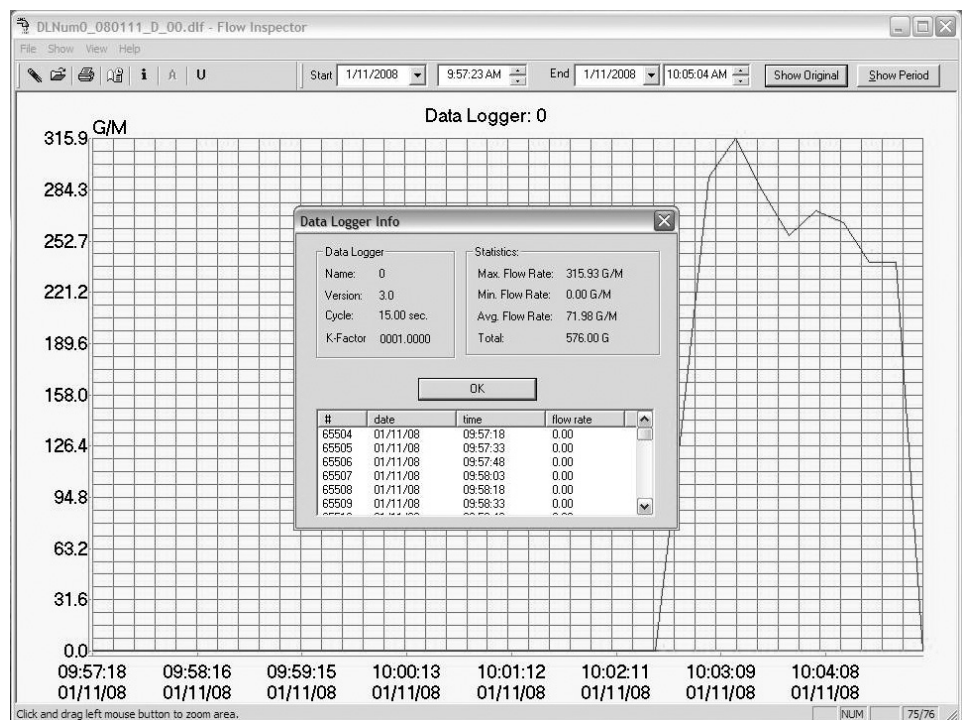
DLNum0_080111_D_00.dlf - Flow Inspector

File Show View Help

i A U

Start 1/11/2008 9:57:23 AM End 1/11/2008 10:05:04 AM Show Original Show Period

Data Logger: 0

G/M

315.9
284.3
252.7
221.2
189.6
158.0
126.4
94.8
63.2
31.6
0.0

Data Logger Info

Data Logger
Name: 0
Version: 3.0
Cycle: 15.00 sec.
K-Factor 0001.0000

Statistics:
Max. Flow Rate: 315.93 G/M
Min. Flow Rate: 0.00 G/M
Avg. Flow Rate: 71.98 G/M
Total: 576.00 G

OK

| # | date | time | flow rate |
|---|---|---|---|
| 65504 | 01/11/08 | 09:57:18 | 0.00 |
| 65505 | 01/11/08 | 09:57:33 | 0.00 |
| 65506 | 01/11/08 | 09:57:48 | 0.00 |
| 65507 | 01/11/08 | 09:58:03 | 0.00 |
| 65508 | 01/11/08 | 09:58:18 | 0.00 |
| 65509 | 01/11/08 | 09:58:33 | 0.00 |
| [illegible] | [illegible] | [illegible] | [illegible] |

09:57:18 01/11/08
09:58:16 01/11/08
09:59:15 01/11/08
10:00:13 01/11/08
10:01:12 01/11/08
10:02:11 01/11/08
10:03:09 01/11/08
10:04:08 01/11/08

Click and drag left mouse button to zoom area.

NUM

75/76